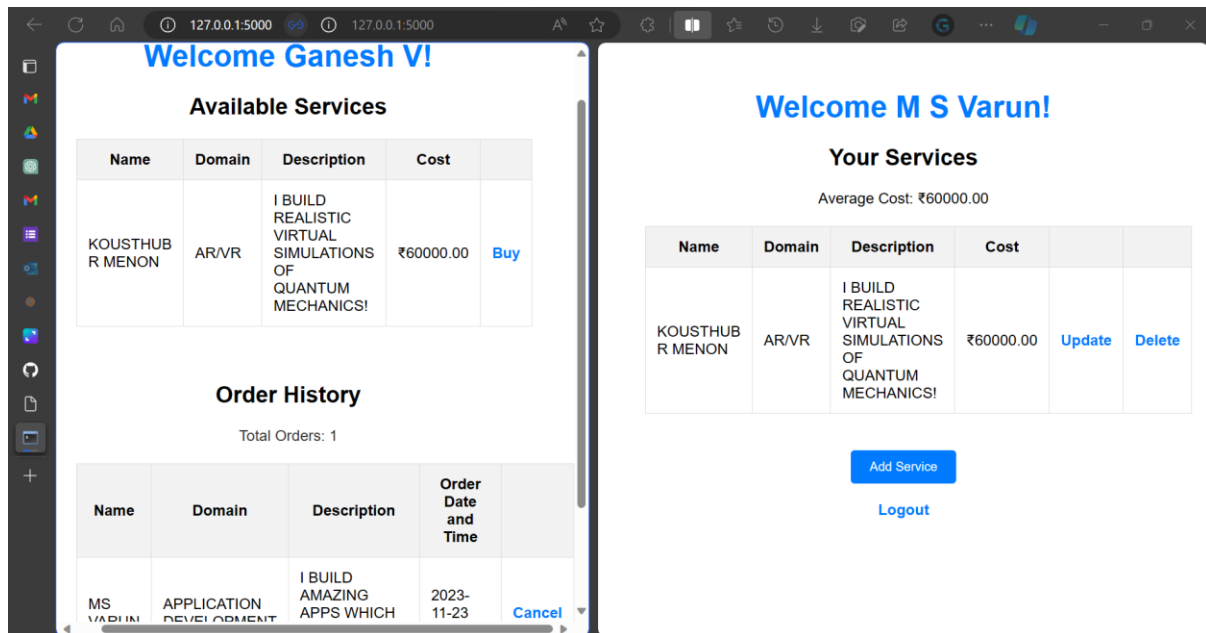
127.0.0.1:5000 127.0.0.1:5000

Welcome Ganesh V!

Available Services

| Name | Domain | Description | Cost | |
|---|---|---|---|---|
| KOUSTHUBR MENON | AR/VR | I BUILD REALISTIC VIRTUAL SIMULATIONS OF QUANTUM MECHANICS! | ₹60000.00 | Buy |

Order History

Total Orders: 1

| Name | Domain | Description | Order Date and Time | |
|---|---|---|---|---|
| MS VARUN | APPLICATION DEVELOPMENT | I BUILD AMAZING APPS WHICH | 2023-11-23 | Cancel |

Welcome M S Varun!

Your Services

Average Cost: ₹60000.00

| Name | Domain | Description | Cost | | |
|---|---|---|---|---|---|
| KOUSTHUBR MENON | AR/VR | I BUILD REALISTIC VIRTUAL SIMULATIONS OF QUANTUM MECHANICS! | ₹60000.00 | Update | Delete |

Add Service

Logout